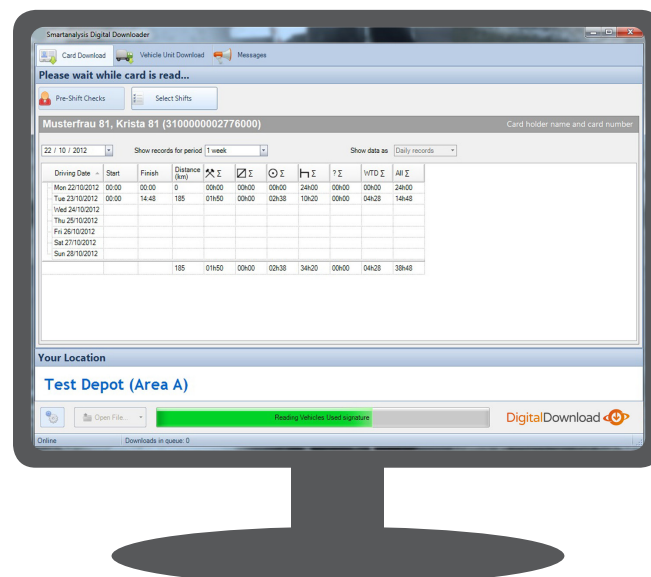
Smartanalysis Digital Downloader

Card Download | Vehicle Unit Download | Messages

Please wait while card is read...

Pre-Shift Checks | Select Shifts

Musterfrau 81, Krista 81 (3100000002776000)

Card holder name and card number

22 / 10 / 2012

Show records for period: 1 week

Show data as: Daily records

| Driving Date | Start | Finish | Distance (km) | ⚒ Σ | ◱ Σ | ⊙ Σ | ⊢ Σ | ? Σ | WTD Σ | All Σ |
|---|---|---|---|---|---|---|---|---|---|---|
| Mon 22/10/2012 | 00:00 | 00:00 | 0 | 00h00 | 00h00 | 00h00 | 24h00 | 00h00 | 00h00 | 24h00 |
| Tue 23/10/2012 | 00:00 | 14:48 | 185 | 01h50 | 00h00 | 02h38 | 10h20 | 00h00 | 04h28 | 14h48 |
| Wed 24/10/2012 | | | | | | | | | | |
| Thu 25/10/2012 | | | | | | | | | | |
| Fri 26/10/2012 | | | | | | | | | | |
| Sat 27/10/2012 | | | | | | | | | | |
| Sun 28/10/2012 | | | | | | | | | | |
| | | | 185 | 01h50 | 00h00 | 02h38 | 34h20 | 00h00 | 04h28 | 38h48 |

Your Location

Test Depot (Area A)

Open File...

Reading Vehicles Used signature

DigitalDownload

Online | Downloads in queue: 0